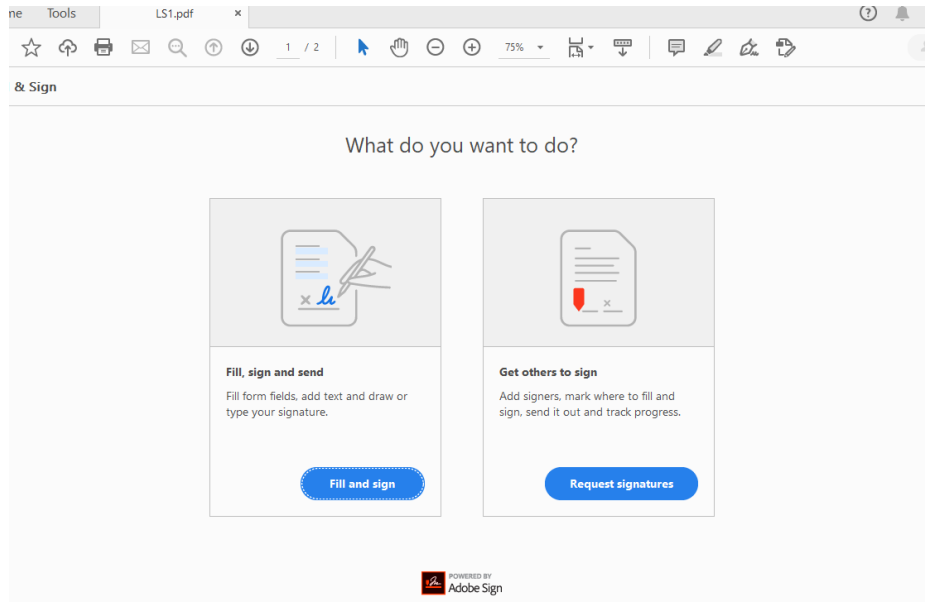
ne Tools LS1.pdf ×

1 / 2 75%

& Sign

What do you want to do?

Fill, sign and send

Fill form fields, add text and draw or type your signature.

Fill and sign

Get others to sign

Add signers, mark where to fill and sign, send it out and track progress.

Request signatures

POWERED BY
Adobe Sign